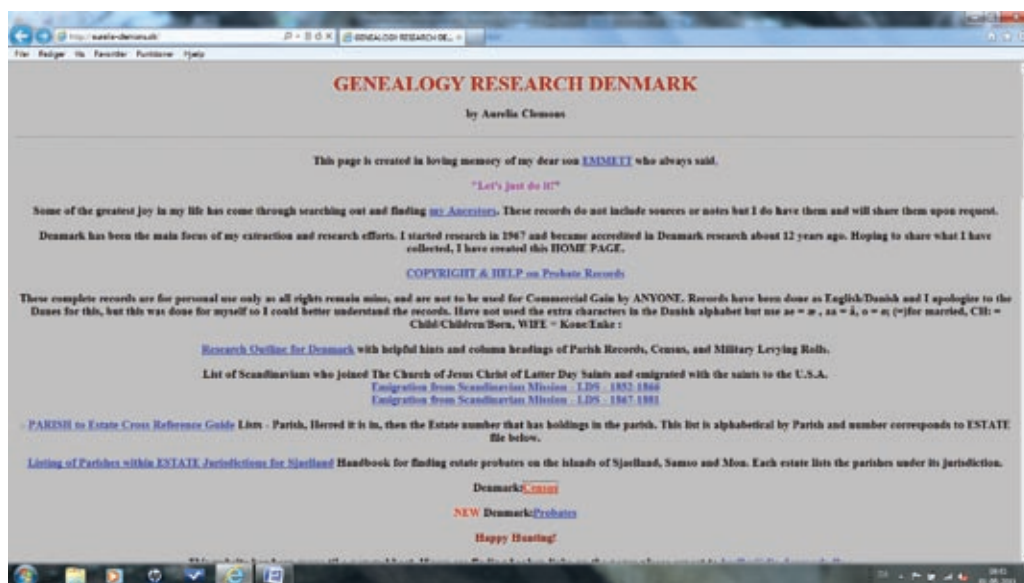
http://aurelia-clemons.dk/

GENEALOGY RESEARCH DE...

Filer Rediger Vis Favoritter Funktioner Hjælp

GENEALOGY RESEARCH DENMARK

by Aurelia Clemons

This page is created in loving memory of my dear son EMMETT who always said.

"Let's just do it!"

Some of the greatest joy in my life has come through searching out and finding my Ancestors. These records do not include sources or notes but I do have them and will share them upon request.

Denmark has been the main focus of my extraction and research efforts. I started research in 1967 and became accredited in Denmark research about 12 years ago. Hoping to share what I have collected, I have created this HOME PAGE.

COPYRIGHT & HELP on Probate Records

These complete records are for personal use only as all rights remain mine, and are not to be used for Commercial Gain by ANYONE. Records have been done as English/Danish and I apologize to the Danes for this, but this was done for myself so I could better understand the records. Have not used the extra characters in the Danish alphabet but use ae = æ , aa = å, o = ø; (=)for married, CH: = Child/Children/Born, WIFE = Kone/Enke :

Research Outline for Denmark with helpful hints and column headings of Parish Records, Census, and Military Levying Rolls.

List of Scandinavians who joined The Church of Jesus Christ of Latter Day Saints and emigrated with the saints to the U.S.A.
Emigration from Scandinavian Mission - LDS - 1852-1866
Emigration from Scandinavian Mission - LDS - 1867-1881

PARISH to Estate Cross Reference Guide Lists - Parish, Herred it is in, then the Estate number that has holdings in the parish. This list is alphabetical by Parish and number corresponds to ESTATE file below.

Listing of Parishes within ESTATE Jurisdictions for Sjaelland Handbook for finding estate probates on the islands of Sjaelland, Samso and Mon. Each estate lists the parishes under its jurisdiction.

Denmark:Census

NEW Denmark:Probates

Happy Hunting!

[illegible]